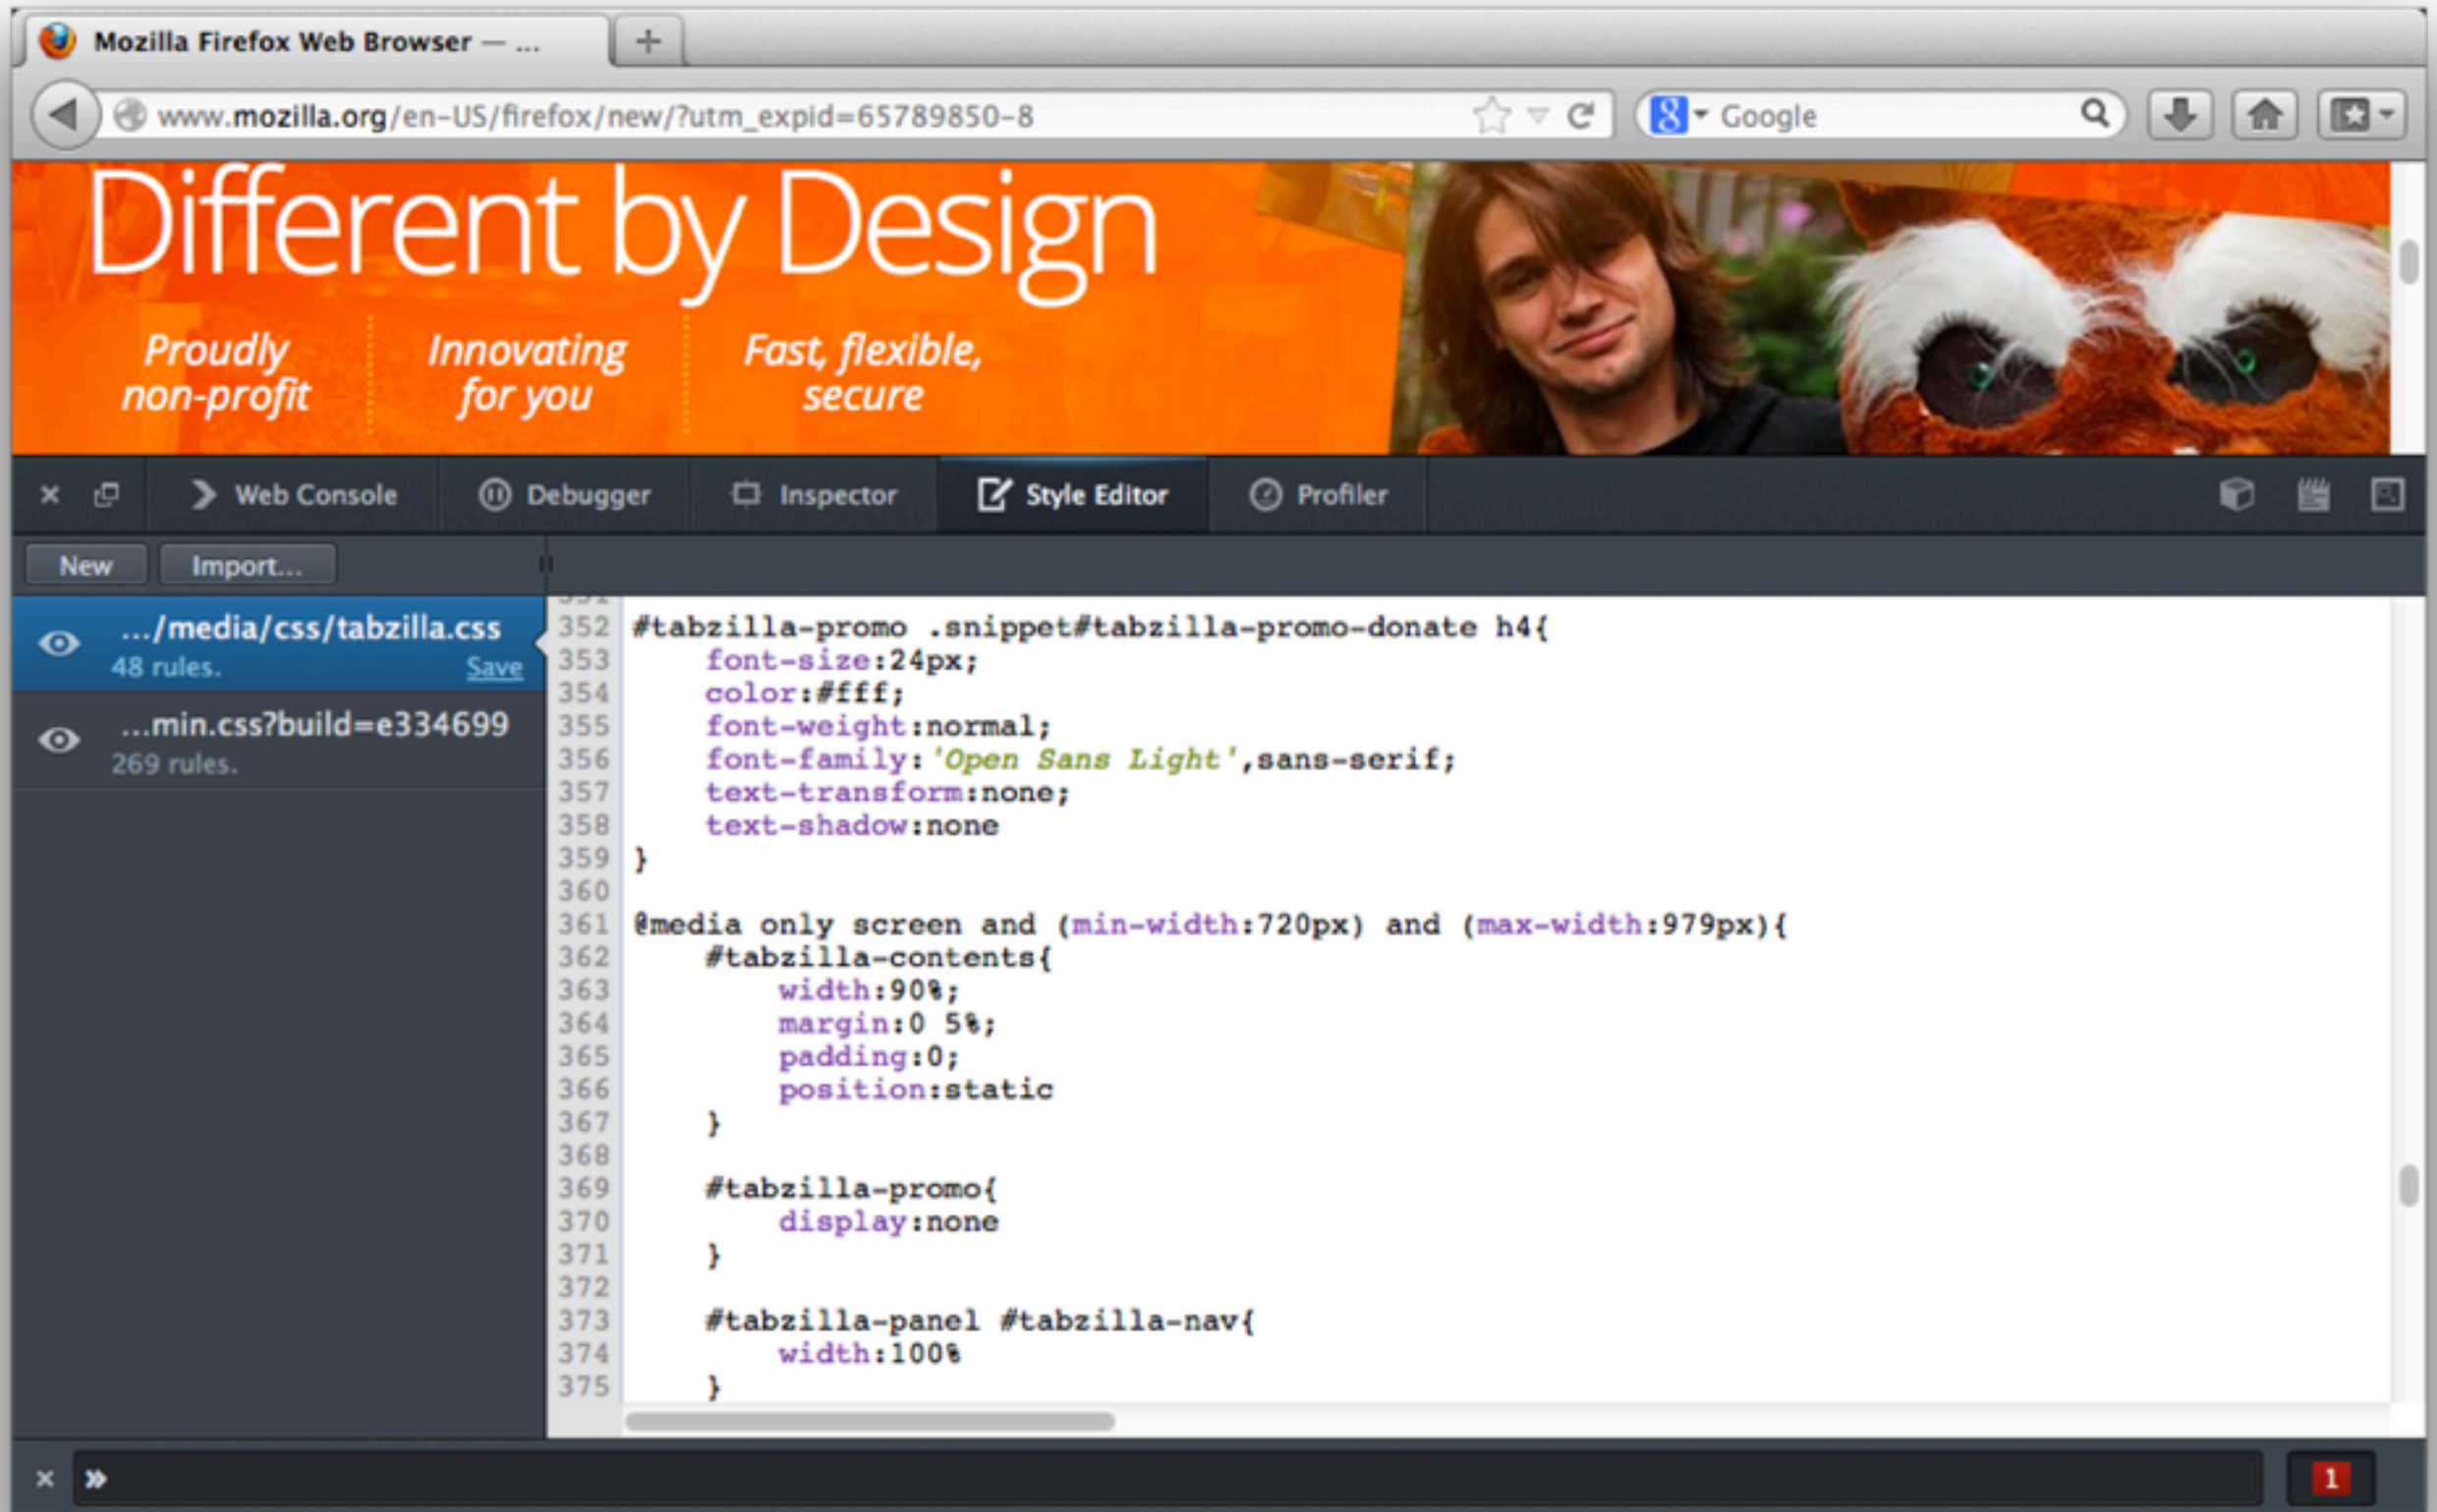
Mozilla Firefox Web Browser — ...

www.mozilla.org/en-US/firefox/new/?utm_expid=65789850-8

Google

Different by Design

Proudly non-profit

Innovating for you

Fast, flexible, secure

× Web Console Debugger Inspector Style Editor Profiler

New Import...

.../media/css/tabzilla.css
48 rules. Save

...min.css?build=e334699
269 rules.

352 #tabzilla-promo .snippet#tabzilla-promo-donate h4{
353 font-size:24px;
354 color:#fff;
355 font-weight:normal;
356 font-family:'Open Sans Light',sans-serif;
357 text-transform:none;
358 text-shadow:none
359 }
360
361 @media only screen and (min-width:720px) and (max-width:979px){
362 #tabzilla-contents{
363 width:90%;
364 margin:0 5%;
365 padding:0;
366 position:static
367 }
368
369 #tabzilla-promo{
370 display:none
371 }
372
373 #tabzilla-panel #tabzilla-nav{
374 width:100%
375 }

× »

1